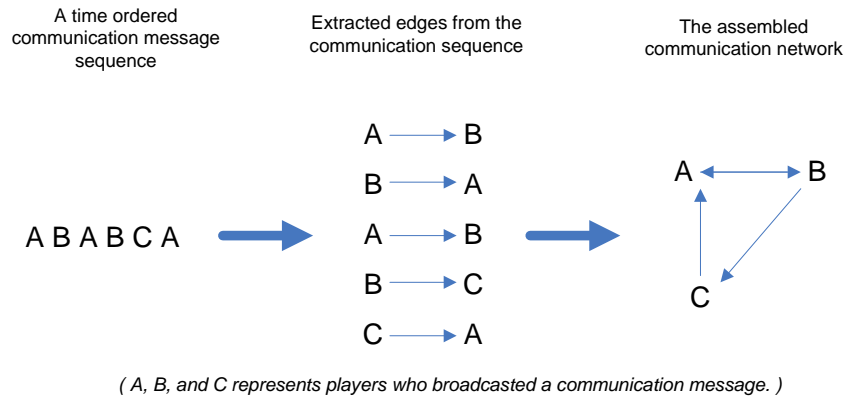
A time ordered communication message sequence

Extracted edges from the communication sequence

The assembled communication network

A B A B C A

A → B
B → A
A → B
B → C
C → A

A
B
C

( A, B, and C represents players who broadcasted a communication message. )